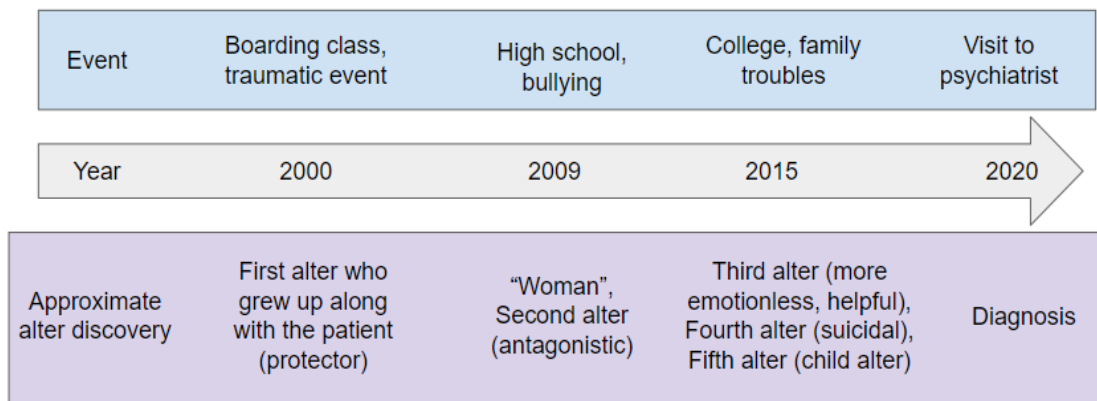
| Event | Boarding class, traumatic event | High school, bullying | College, family troubles | Visit to psychiatrist |
|---|---|---|---|---|
| Year | 2000 | 2009 | 2015 | 2020 |
| Approximate alter discovery | First alter who grew up along with the patient (protector) | “Woman”, Second alter (antagonistic) | Third alter (more emotionless, helpful), Fourth alter (suicidal), Fifth alter (child alter) | Diagnosis |